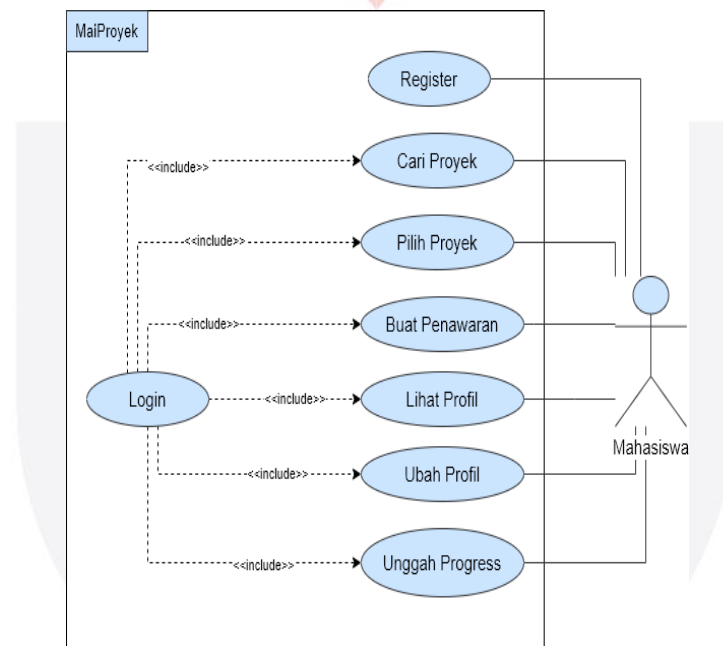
MaiProyek

Register

Cari Proyek

Pilih Proyek

Buat Penawaran

Lihat Profil

Ubah Profil

Unggah Progress

Login

<<include>>

<<include>>

<<include>>

<<include>>

<<include>>

<<include>>

Mahasiswa